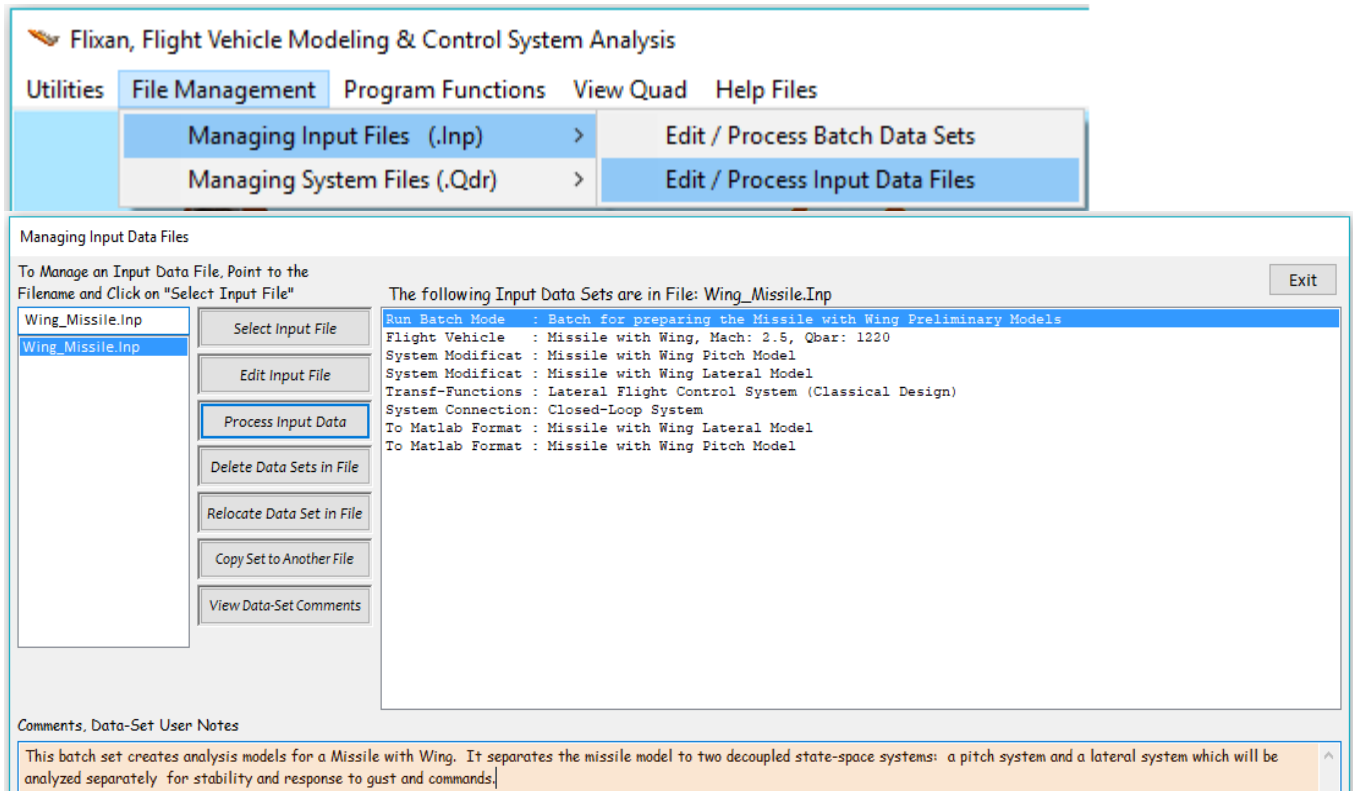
Flixan, Flight Vehicle Modeling & Control System Analysis

Utilities File Management Program Functions View Quad Help Files

Managing Input Files (.Inp) >
Managing System Files (.Qdr) >

Edit / Process Batch Data Sets
Edit / Process Input Data Files

Managing Input Data Files

To Manage an Input Data File, Point to the Filename and Click on "Select Input File"

Exit

The following Input Data Sets are in File: Wing_Missile.Inp

Wing_Missile.Inp
Wing_Missile.Inp

Select Input File
Edit Input File
Process Input Data
Delete Data Sets in File
Relocate Data Set in File
Copy Set to Another File
View Data-Set Comments

Run Batch Mode : Batch for preparing the Missile with Wing Preliminary Models
Flight Vehicle : Missile with Wing, Mach: 2.5, Qbar: 1220
System Modificat : Missile with Wing Pitch Model
System Modificat : Missile with Wing Lateral Model
Transf-Functions : Lateral Flight Control System (Classical Design)
System Connection: Closed-Loop System
To Matlab Format : Missile with Wing Lateral Model
To Matlab Format : Missile with Wing Pitch Model

Comments, Data-Set User Notes

This batch set creates analysis models for a Missile with Wing. It separates the missile model to two decoupled state-space systems: a pitch system and a lateral system which will be analyzed separately for stability and response to gust and commands.